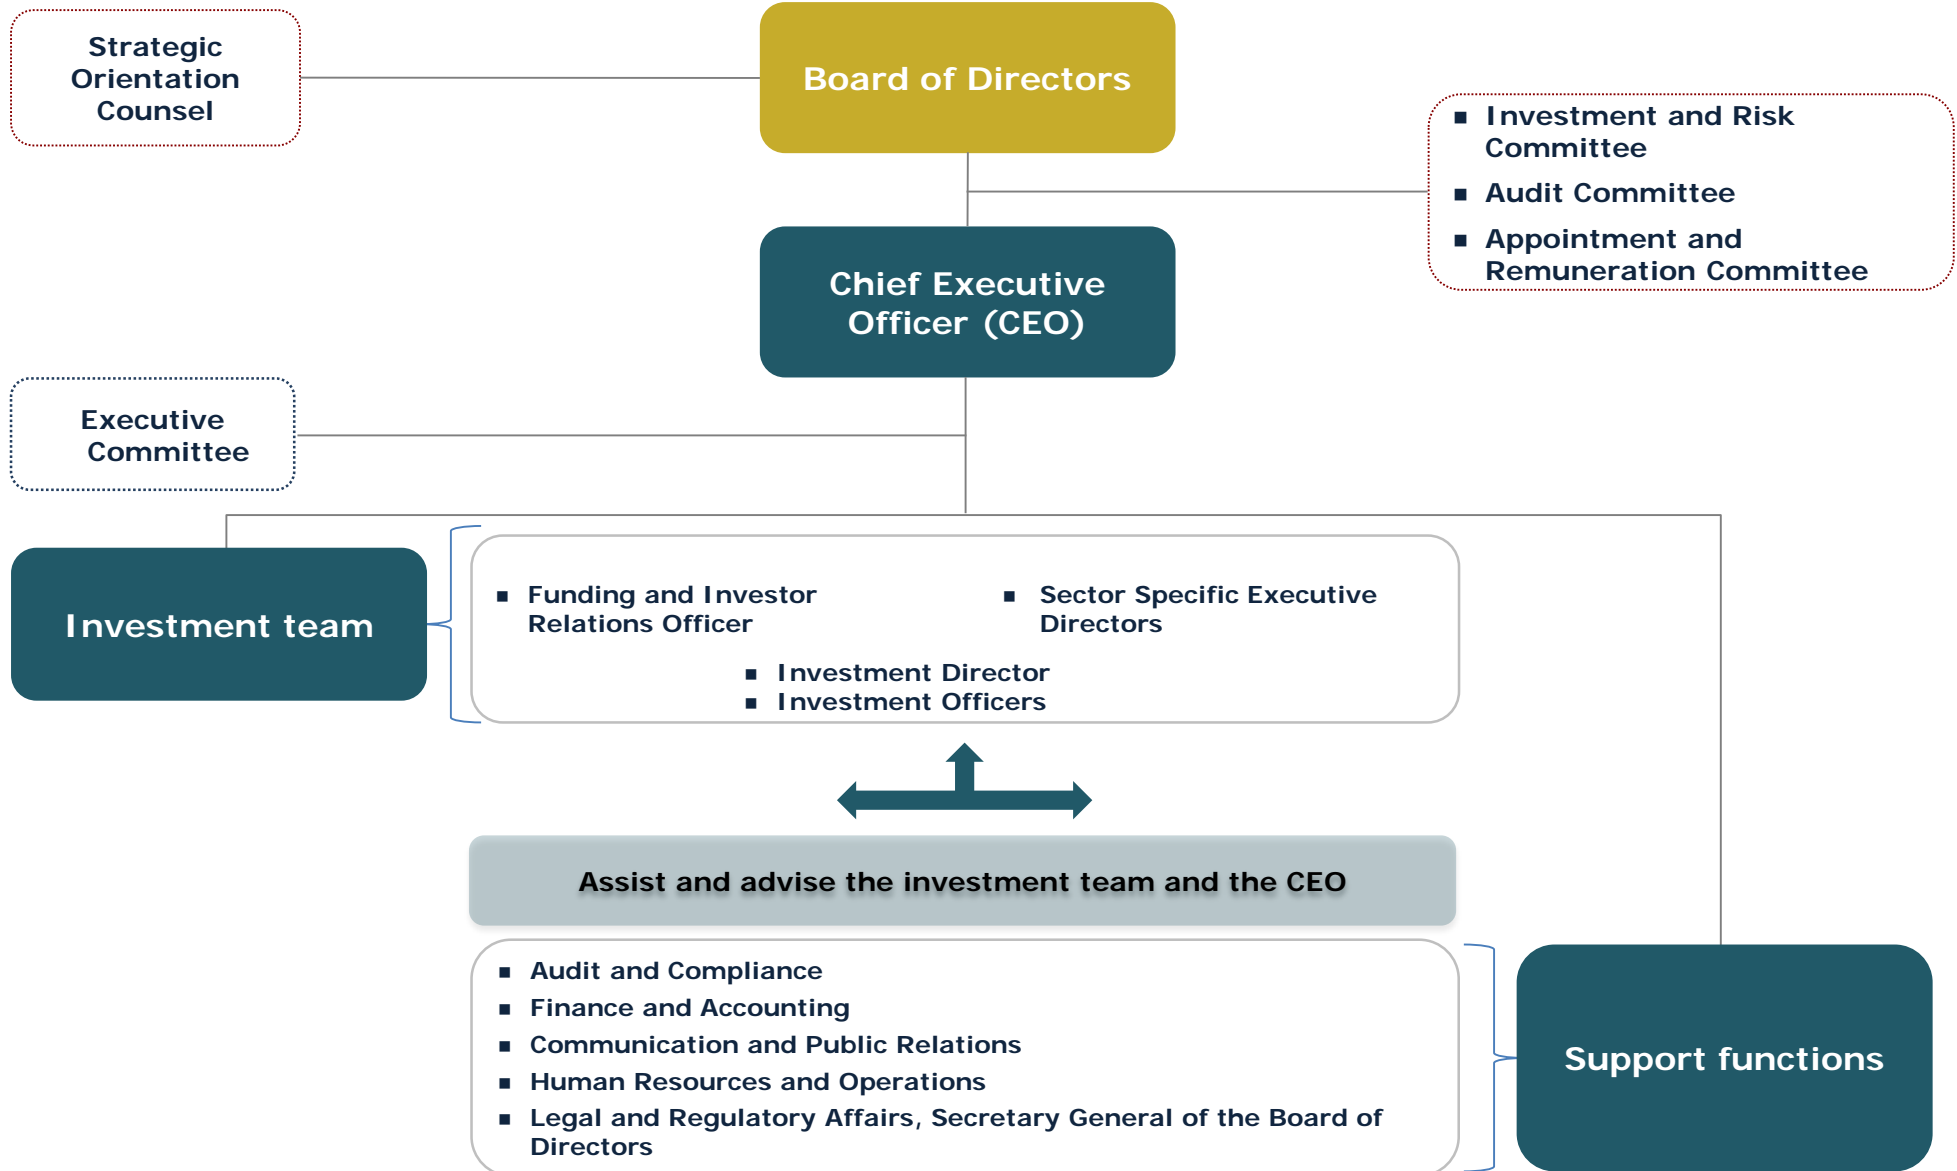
Strategic Orientation Counsel

Board of Directors

- Investment and Risk Committee
- Audit Committee
- Appointment and Remuneration Committee

Chief Executive Officer (CEO)

Executive Committee

Investment team

- Funding and Investor Relations Officer
- Sector Specific Executive Directors
- Investment Director
- Investment Officers

Assist and advise the investment team and the CEO

- Audit and Compliance
- Finance and Accounting
- Communication and Public Relations
- Human Resources and Operations
- Legal and Regulatory Affairs, Secretary General of the Board of Directors

Support functions